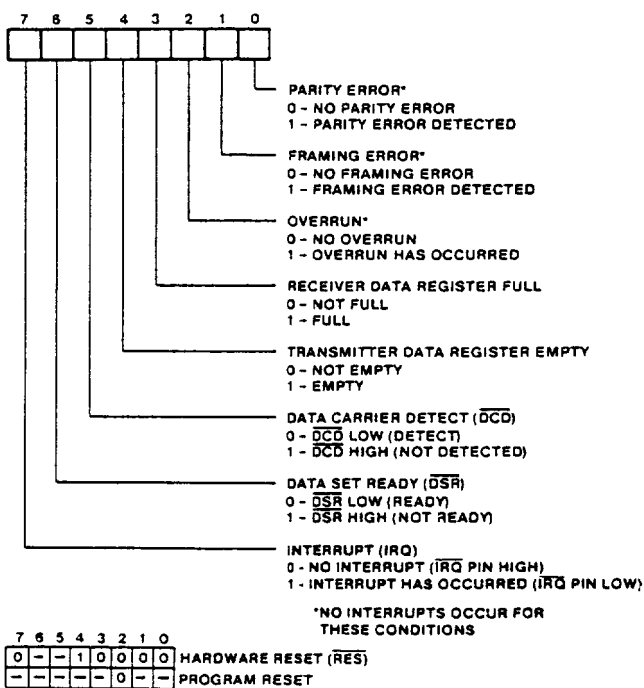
7 6 5 4 3 2 1 0

PARITY ERROR*
0 - NO PARITY ERROR
1 - PARITY ERROR DETECTED

FRAMING ERROR*
0 - NO FRAMING ERROR
1 - FRAMING ERROR DETECTED

OVERRUN*
0 - NO OVERRUN
1 - OVERRUN HAS OCCURRED

RECEIVER DATA REGISTER FULL
0 - NOT FULL
1 - FULL

TRANSMITTER DATA REGISTER EMPTY
0 - NOT EMPTY
1 - EMPTY

DATA CARRIER DETECT ($\overline{DCD}$)
0 - $\overline{DCD}$ LOW (DETECT)
1 - $\overline{DCD}$ HIGH (NOT DETECTED)

DATA SET READY ($\overline{DSR}$)
0 - $\overline{DSR}$ LOW (READY)
1 - $\overline{DSR}$ HIGH (NOT READY)

INTERRUPT (IRQ)
0 - NO INTERRUPT ($\overline{IRQ}$ PIN HIGH)
1 - INTERRUPT HAS OCCURRED ($\overline{IRQ}$ PIN LOW)

*NO INTERRUPTS OCCUR FOR THESE CONDITIONS

| 7 | 6 | 5 | 4 | 3 | 2 | 1 | 0 | |
|---|---|---|---|---|---|---|---|---|
| 0 | - | - | 1 | 0 | 0 | 0 | 0 | HARDWARE RESET ($\overline{RES}$) |
| - | - | - | - | - | 0 | - | - | PROGRAM RESET |